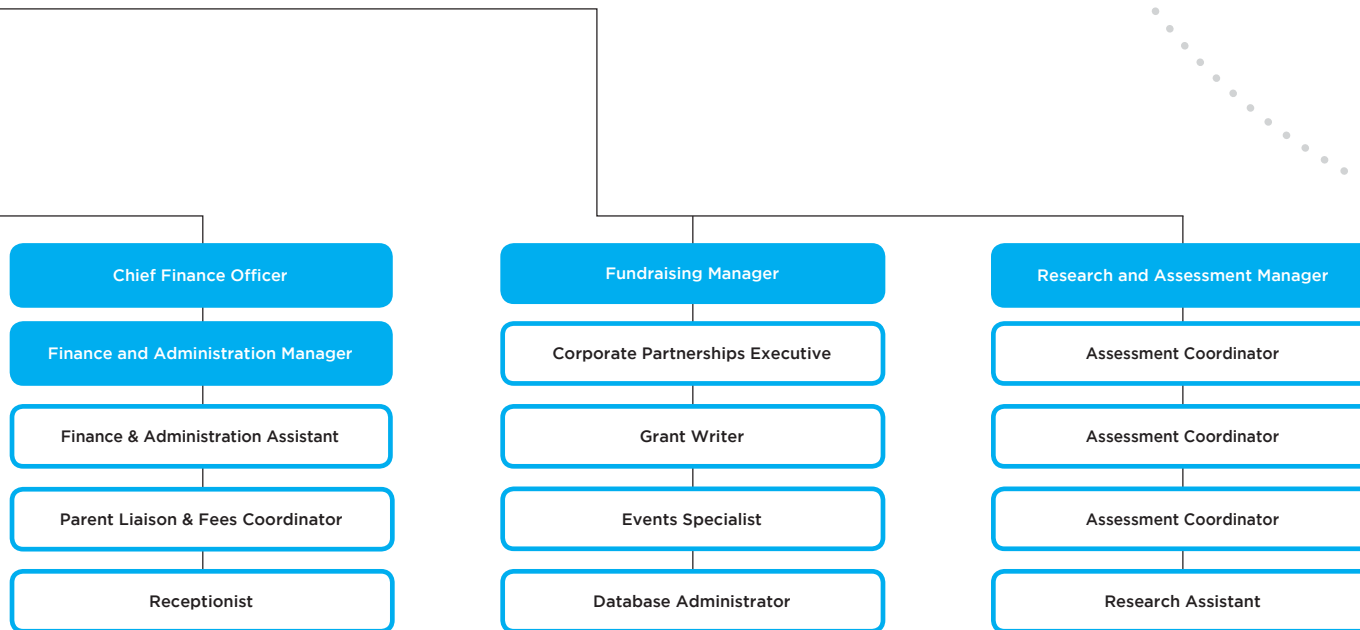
Chief Finance Officer

Finance and Administration Manager

Finance & Administration Assistant

Parent Liaison & Fees Coordinator

Receptionist

Fundraising Manager

Corporate Partnerships Executive

Grant Writer

Events Specialist

Database Administrator

Research and Assessment Manager

Assessment Coordinator

Assessment Coordinator

Assessment Coordinator

Research Assistant